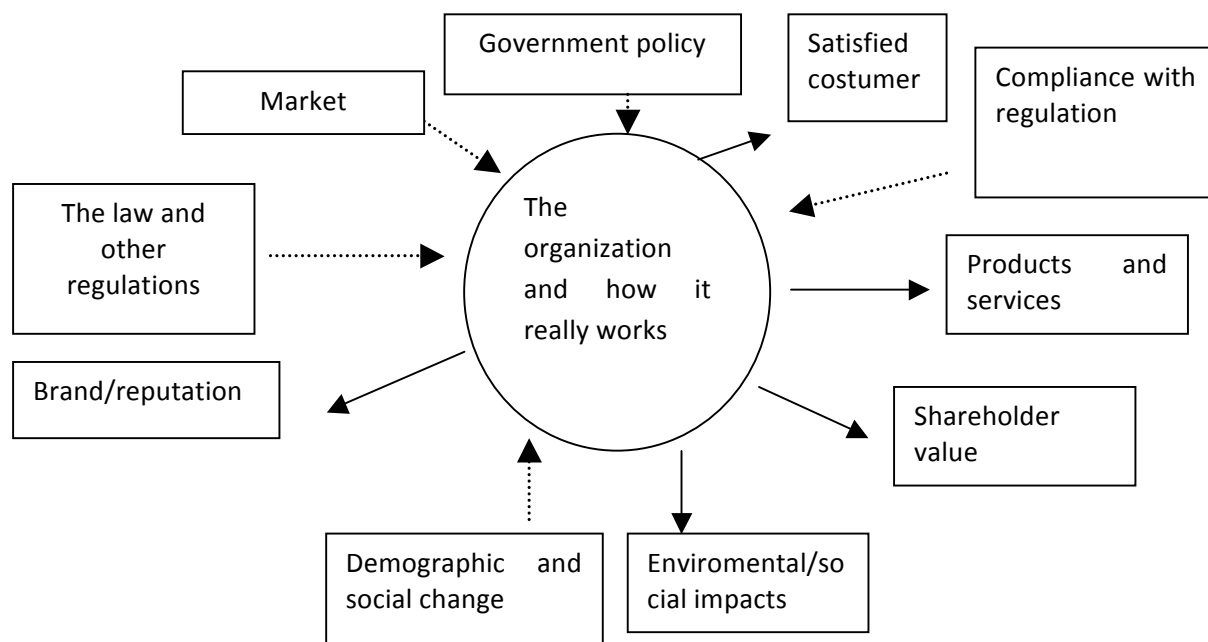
Government policy

Satisfied costumer

Compliance with regulation

Market

The law and other regulations

The organization and how it really works

Products and services

Brand/reputation

Shareholder value

Demographic and social change

Enviromental/social impacts